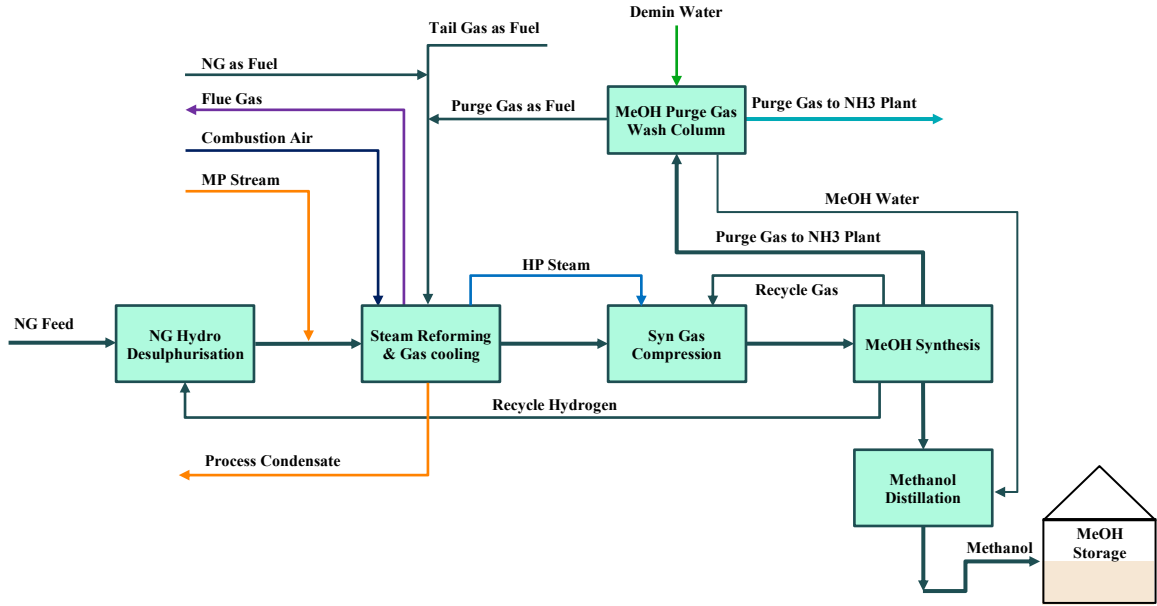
Tail Gas as Fuel

Demin Water

NG as Fuel

Flue Gas

Purge Gas as Fuel

MeOH Purge Gas Wash Column

Purge Gas to NH3 Plant

Combustion Air

MP Stream

MeOH Water

Purge Gas to NH3 Plant

HP Steam

Recycle Gas

NG Feed

NG Hydro Desulphurisation

Steam Reforming & Gas cooling

Syn Gas Compression

MeOH Synthesis

Recycle Hydrogen

Process Condensate

Methanol Distillation

Methanol

MeOH Storage